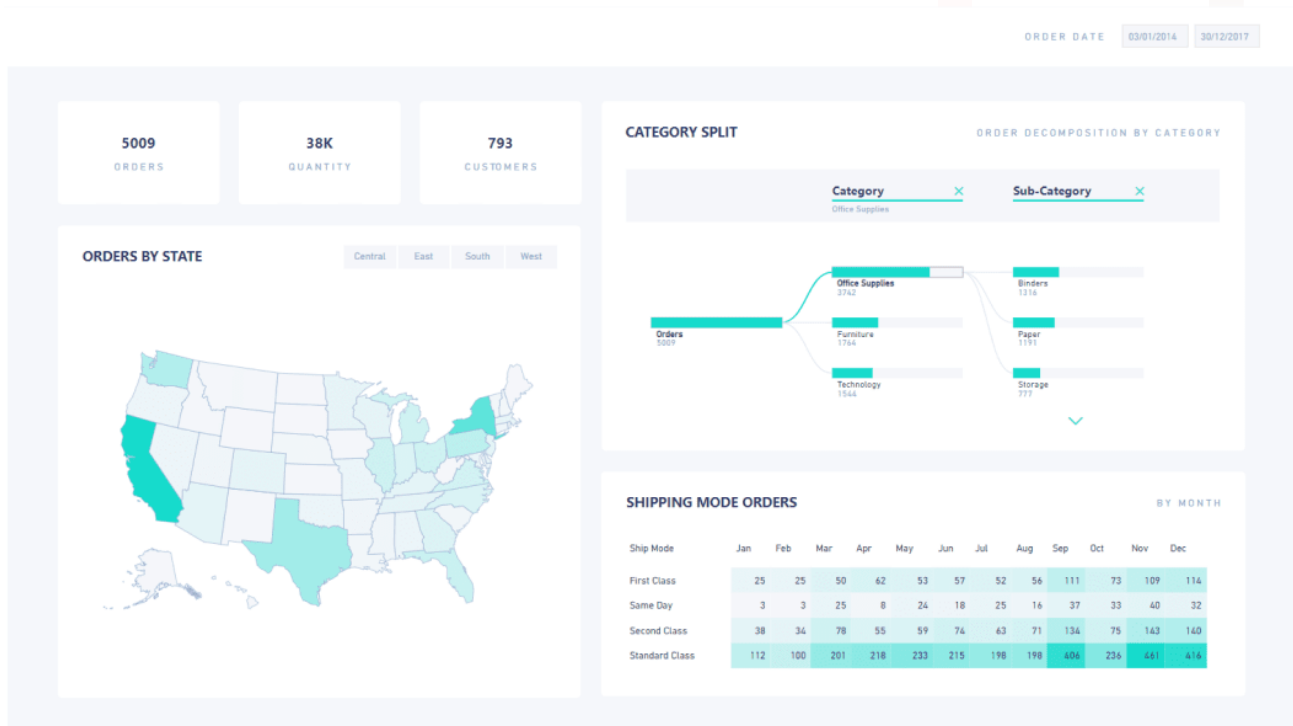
ORDER DATE 03/01/2014 30/12/2017

5009
ORDERS

38K
QUANTITY

793
CUSTOMERS

ORDERS BY STATE

Central East South West

CATEGORY SPLIT

ORDER DECOMPOSITION BY CATEGORY

Category ×
Office Supplies

Sub-Category ×

Orders
5009

Office Supplies
3742

Furniture
1764

Technology
1544

Binders
1316

Paper
1191

Storage
777

SHIPPING MODE ORDERS

BY MONTH

| Ship Mode | Jan | Feb | Mar | Apr | May | Jun | Jul | Aug | Sep | Oct | Nov | Dec |
|---|---|---|---|---|---|---|---|---|---|---|---|---|
| First Class | 25 | 25 | 50 | 62 | 53 | 57 | 52 | 56 | 111 | 73 | 109 | 114 |
| Same Day | 3 | 3 | 25 | 8 | 24 | 18 | 25 | 16 | 37 | 33 | 40 | 32 |
| Second Class | 38 | 34 | 78 | 55 | 59 | 74 | 63 | 71 | 134 | 75 | 143 | 140 |
| Standard Class | 112 | 100 | 201 | 218 | 233 | 215 | 198 | 198 | 406 | 236 | 461 | 416 |